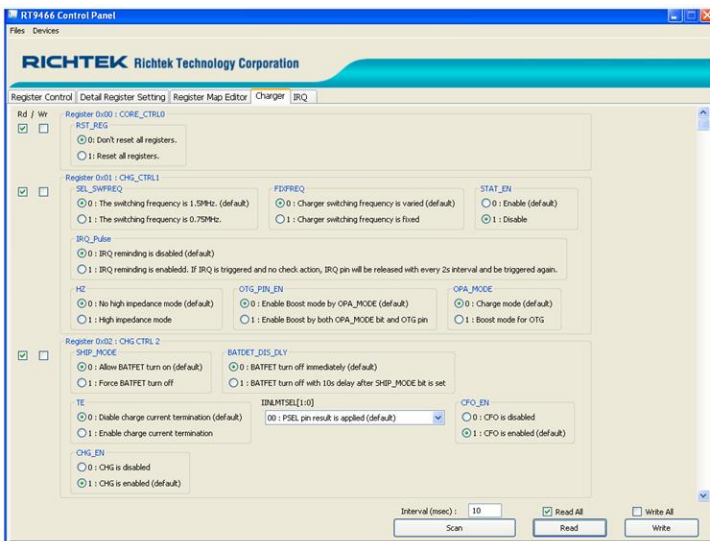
RT9466 Control Panel

Files Devices

RICHTEK Richtek Technology Corporation

Register Control | Detail Register Setting | Register Map Editor | Charger | IRQ

Rd / Wr

Register 0x00 : CORE_CTRL0

RST_REG

0: Don't reset all registers.

1: Reset all registers.

Register 0x01 : CHG_CTRL1

SEL_SWFREQ

0 : The switching frequency is 1.5MHz. (default)

1 : The switching frequency is 0.75MHz.

FIXFREQ

0 : Charger switching frequency is varied (default)

1 : Charger switching frequency is fixed

STAT_EN

0 : Enable (default)

1 : Disable

IRQ_Pulse

0 : IRQ reminding is disabled (default)

1 : IRQ reminding is enabledd. If IRQ is triggered and no check action, IRQ pin will be released with every 2s interval and be triggered again.

HZ

0 : No high impedance mode (default)

1 : High impedance mode

OTG_PIN_EN

0 : Enable Boost mode by OPA_MODE (default)

1 : Enable Boost by both OPA_MODE bit and OTG pin

OPA_MODE

0 : Charge mode (default)

1 : Boost mode for OTG

Register 0x02 : CHG CTRL 2

SHIP_MODE

0 : Allow BATFET turn on (default)

1 : Force BATFET turn off

BATDET_DIS_DLY

0 : BATFET turn off immediately (default)

1 : BATFET turn off with 10s delay after SHIP_MODE bit is set

TE

0 : Diable charge current termination (default)

1 : Enable charge current termination

IINLMTSEL[1:0]

00 : PSEL pin result is applied (default)

CFO_EN

0 : CFO is disabled

1 : CFO is enabled (default)

CHG_EN

0 : CHG is disabled

1 : CHG is enabled (default)

Interval (msec) : 10

Read All

Write All

Scan

Read

Write